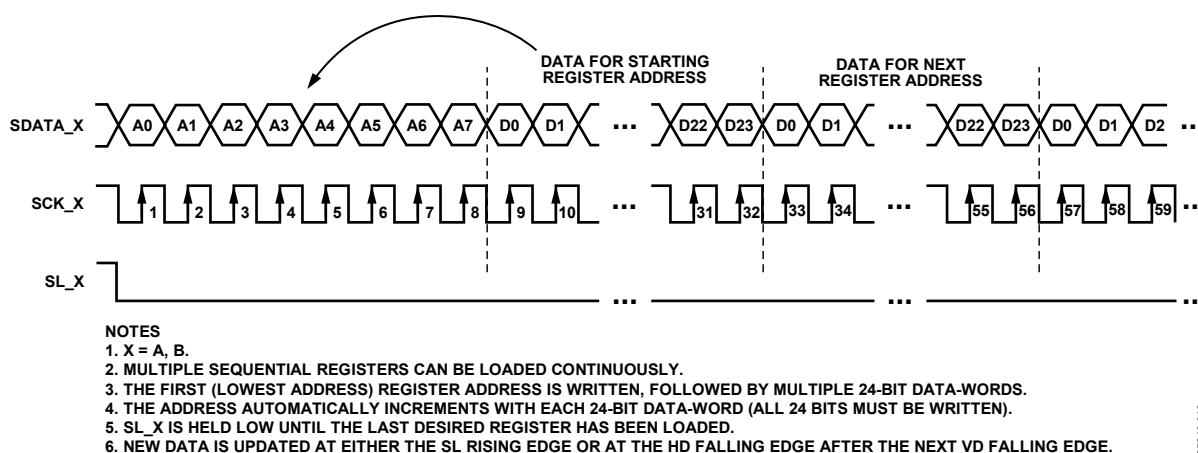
DATA FOR STARTING REGISTER ADDRESS

DATA FOR NEXT REGISTER ADDRESS

SDATA_X

A0 A1 A2 A3 A4 A5 A6 A7 D0 D1 ... D22 D23 D0 D1 ... D22 D23 D0 D1 D2 ...

SCK_X

1 2 3 4 5 6 7 8 9 10 ... 31 32 33 34 ... 55 56 57 58 59 ...

SL_X

... ... ...

NOTES
1. X = A, B.
2. MULTIPLE SEQUENTIAL REGISTERS CAN BE LOADED CONTINUOUSLY.
3. THE FIRST (LOWEST ADDRESS) REGISTER ADDRESS IS WRITTEN, FOLLOWED BY MULTIPLE 24-BIT DATA-WORDS.
4. THE ADDRESS AUTOMATICALLY INCREMENTS WITH EACH 24-BIT DATA-WORD (ALL 24 BITS MUST BE WRITTEN).
5. SL_X IS HELD LOW UNTIL THE LAST DESIRED REGISTER HAS BEEN LOADED.
6. NEW DATA IS UPDATED AT EITHER THE SL RISING EDGE OR AT THE HD FALLING EDGE AFTER THE NEXT VD FALLING EDGE.